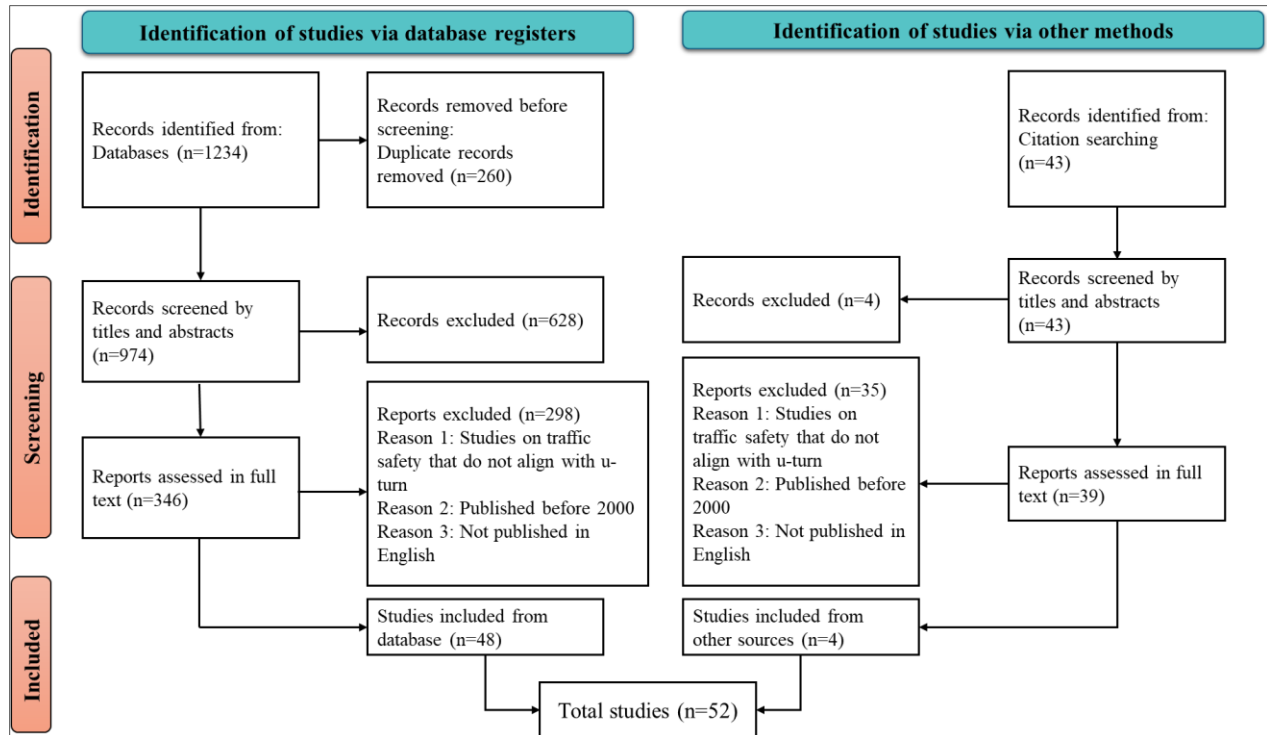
Identification of studies via database registers

Identification of studies via other methods

Identification

Records identified from: Databases (n=1234)

Records removed before screening: Duplicate records removed (n=260)

Records identified from: Citation searching (n=43)

Screening

Records screened by titles and abstracts (n=974)

Records excluded (n=628)

Records excluded (n=4)

Records screened by titles and abstracts (n=43)

Reports assessed in full text (n=346)

Reports excluded (n=298)
Reason 1: Studies on traffic safety that do not align with u-turn
Reason 2: Published before 2000
Reason 3: Not published in English

Reports excluded (n=35)
Reason 1: Studies on traffic safety that do not align with u-turn
Reason 2: Published before 2000
Reason 3: Not published in English

Reports assessed in full text (n=39)

Included

Studies included from database (n=48)

Studies included from other sources (n=4)

Total studies (n=52)